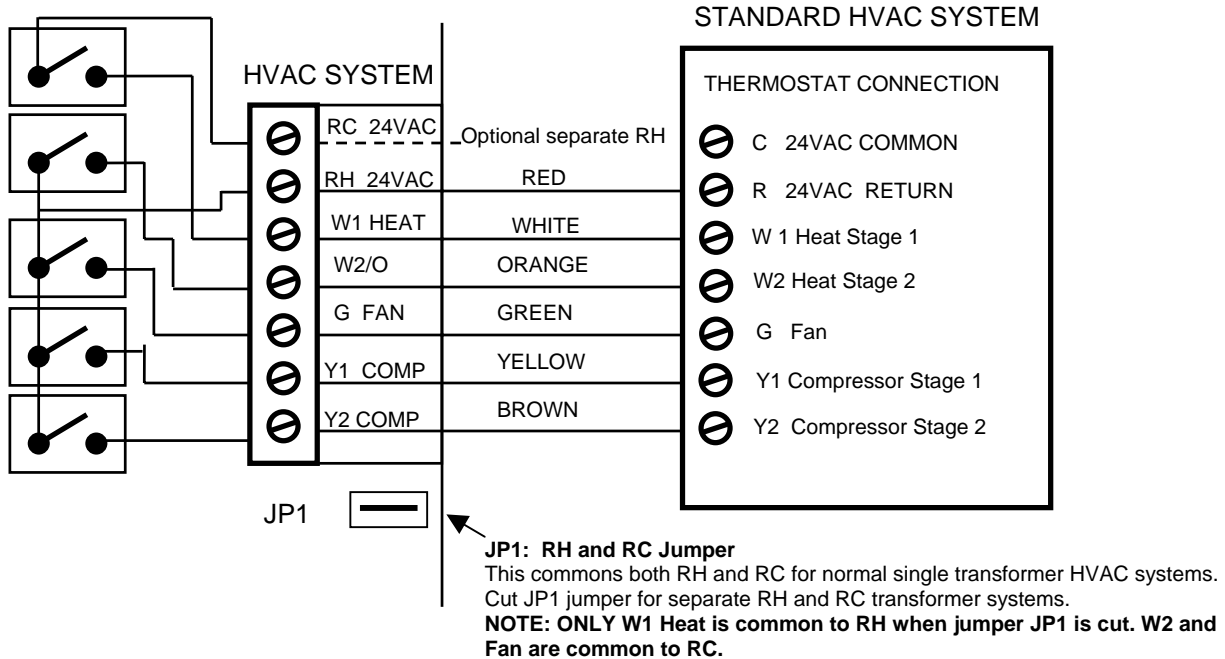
STANDARD HVAC SYSTEM

HVAC SYSTEM

THERMOSTAT CONNECTION

RC 24VAC

Optional separate RH

C 24VAC COMMON

RH 24VAC

RED

R 24VAC RETURN

W1 HEAT

WHITE

W 1 Heat Stage 1

W2/O

ORANGE

W2 Heat Stage 2

G FAN

GREEN

G Fan

Y1 COMP

YELLOW

Y1 Compressor Stage 1

Y2 COMP

BROWN

Y2 Compressor Stage 2

JP1

**JP1: RH and RC Jumper**
This commons both RH and RC for normal single transformer HVAC systems. Cut JP1 jumper for separate RH and RC transformer systems.
**NOTE: ONLY W1 Heat is common to RH when jumper JP1 is cut. W2 and Fan are common to RC.**